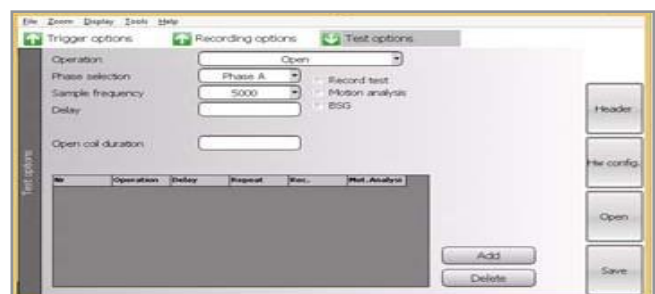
File Zoom Display Tools Help

Trigger options Recording options Test options

Test options

Operation Open

Phase selection Phase A

Sample frequency 5000

Delay

Record test

Motion analysis

BSG

Open coil duration

| Nr | Operation | Delay | Repeat | Rec. | Mot. Analysis |
|---|---|---|---|---|---|

Add

Delete

Header

Hw config.

Open

Save